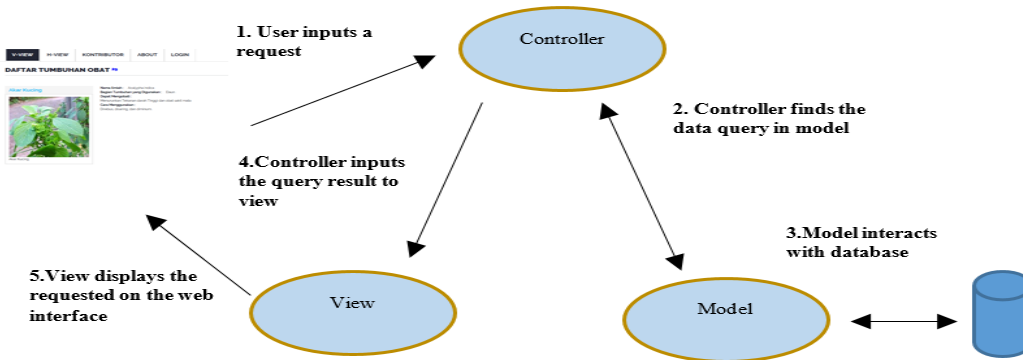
V-VIEW H-VIEW KONTRIBUTOR ABOUT LOGIN

DAFTAR TUMBUHAN OBAT

Akar Kucing

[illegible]

1. User inputs a request

Controller

2. Controller finds the data query in model

4.Controller inputs the query result to view

3.Model interacts with database

5.View displays the requested on the web interface

View

Model